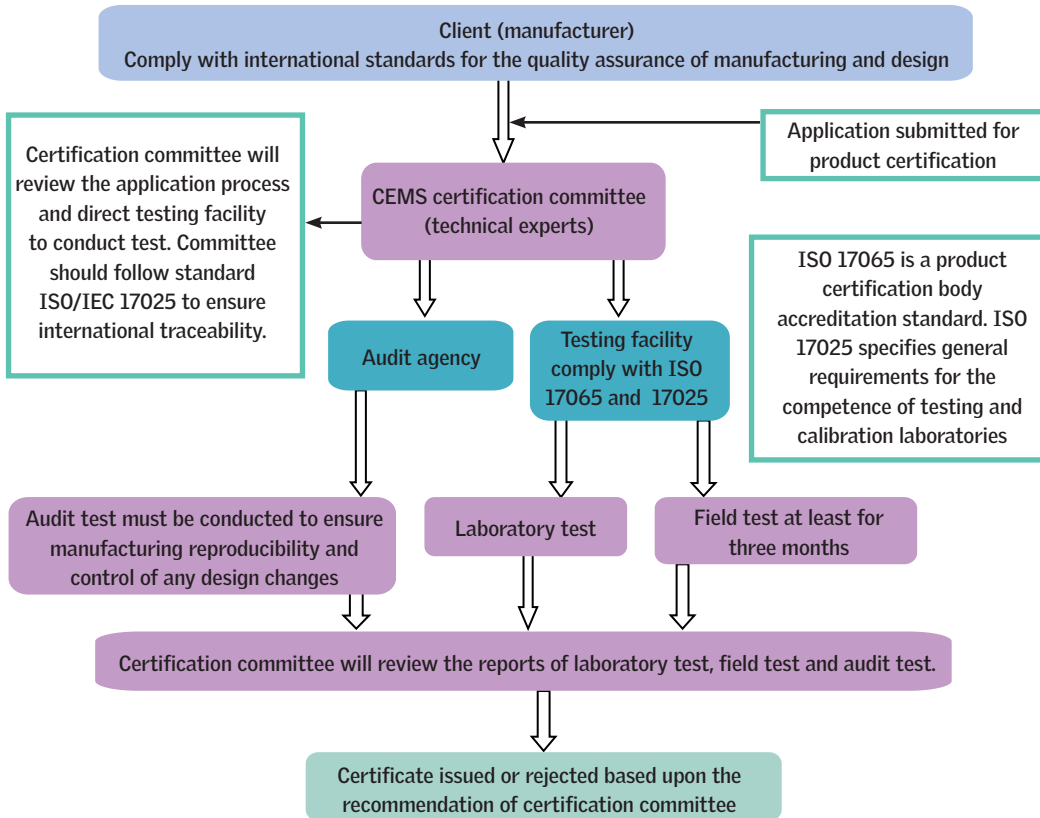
Client (manufacturer)
Comply with international standards for the quality assurance of manufacturing and design

Application submitted for product certification

Certification committee will review the application process and direct testing facility to conduct test. Committee should follow standard ISO/IEC 17025 to ensure international traceability.

CEMS certification committee (technical experts)

ISO 17065 is a product certification body accreditation standard. ISO 17025 specifies general requirements for the competence of testing and calibration laboratories

Audit agency

Testing facility comply with ISO 17065 and 17025

Audit test must be conducted to ensure manufacturing reproducibility and control of any design changes

Laboratory test

Field test at least for three months

Certification committee will review the reports of laboratory test, field test and audit test.

Certificate issued or rejected based upon the recommendation of certification committee